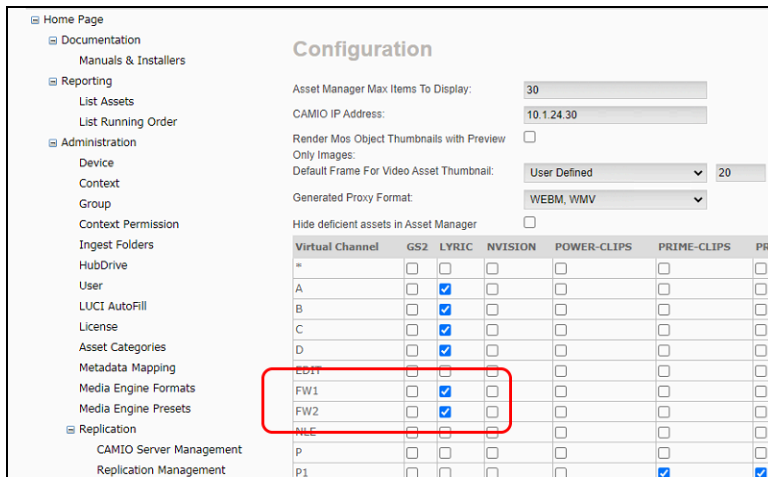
⊟ Home Page
⊟ Documentation
Manuals & Installers
⊟ Reporting
List Assets
List Running Order
⊟ Administration
Device
Context
Group
Context Permission
Ingest Folders
HubDrive
User
LUCI AutoFill
License
Asset Categories
Metadata Mapping
Media Engine Formats
Media Engine Presets
⊟ Replication
CAMIO Server Management
Replication Management

Configuration

Asset Manager Max Items To Display: 30
CAMIO IP Address: 10.1.24.30
Render Mos Object Thumbnails with Preview Only Images:
Default Frame For Video Asset Thumbnail: User Defined 20
Generated Proxy Format: WEBM, WMV
Hide deficient assets in Asset Manager

| Virtual Channel | GS2 | LYRIC | NVISION | POWER-CLIPS | PRIME-CLIPS | PR |
|---|---|---|---|---|---|---|
| * | ☐ | ☐ | ☐ | ☐ | ☐ | ☐ |
| A | ☐ | ☑ | ☐ | ☐ | ☐ | ☐ |
| B | ☐ | ☑ | ☐ | ☐ | ☐ | ☐ |
| C | ☐ | ☑ | ☐ | ☐ | ☐ | ☐ |
| D | ☐ | ☑ | ☐ | ☐ | ☐ | ☐ |
| EDIT | ☐ | ☐ | ☐ | ☐ | ☐ | ☐ |
| FW1 | ☐ | ☑ | ☐ | ☐ | ☐ | ☐ |
| FW2 | ☐ | ☑ | ☐ | ☐ | ☐ | ☐ |
| NLE | ☐ | ☐ | ☐ | ☐ | ☐ | ☐ |
| P | ☐ | ☐ | ☐ | ☐ | ☐ | ☐ |
| P1 | ☐ | ☐ | ☐ | ☐ | ☑ | ☑ |